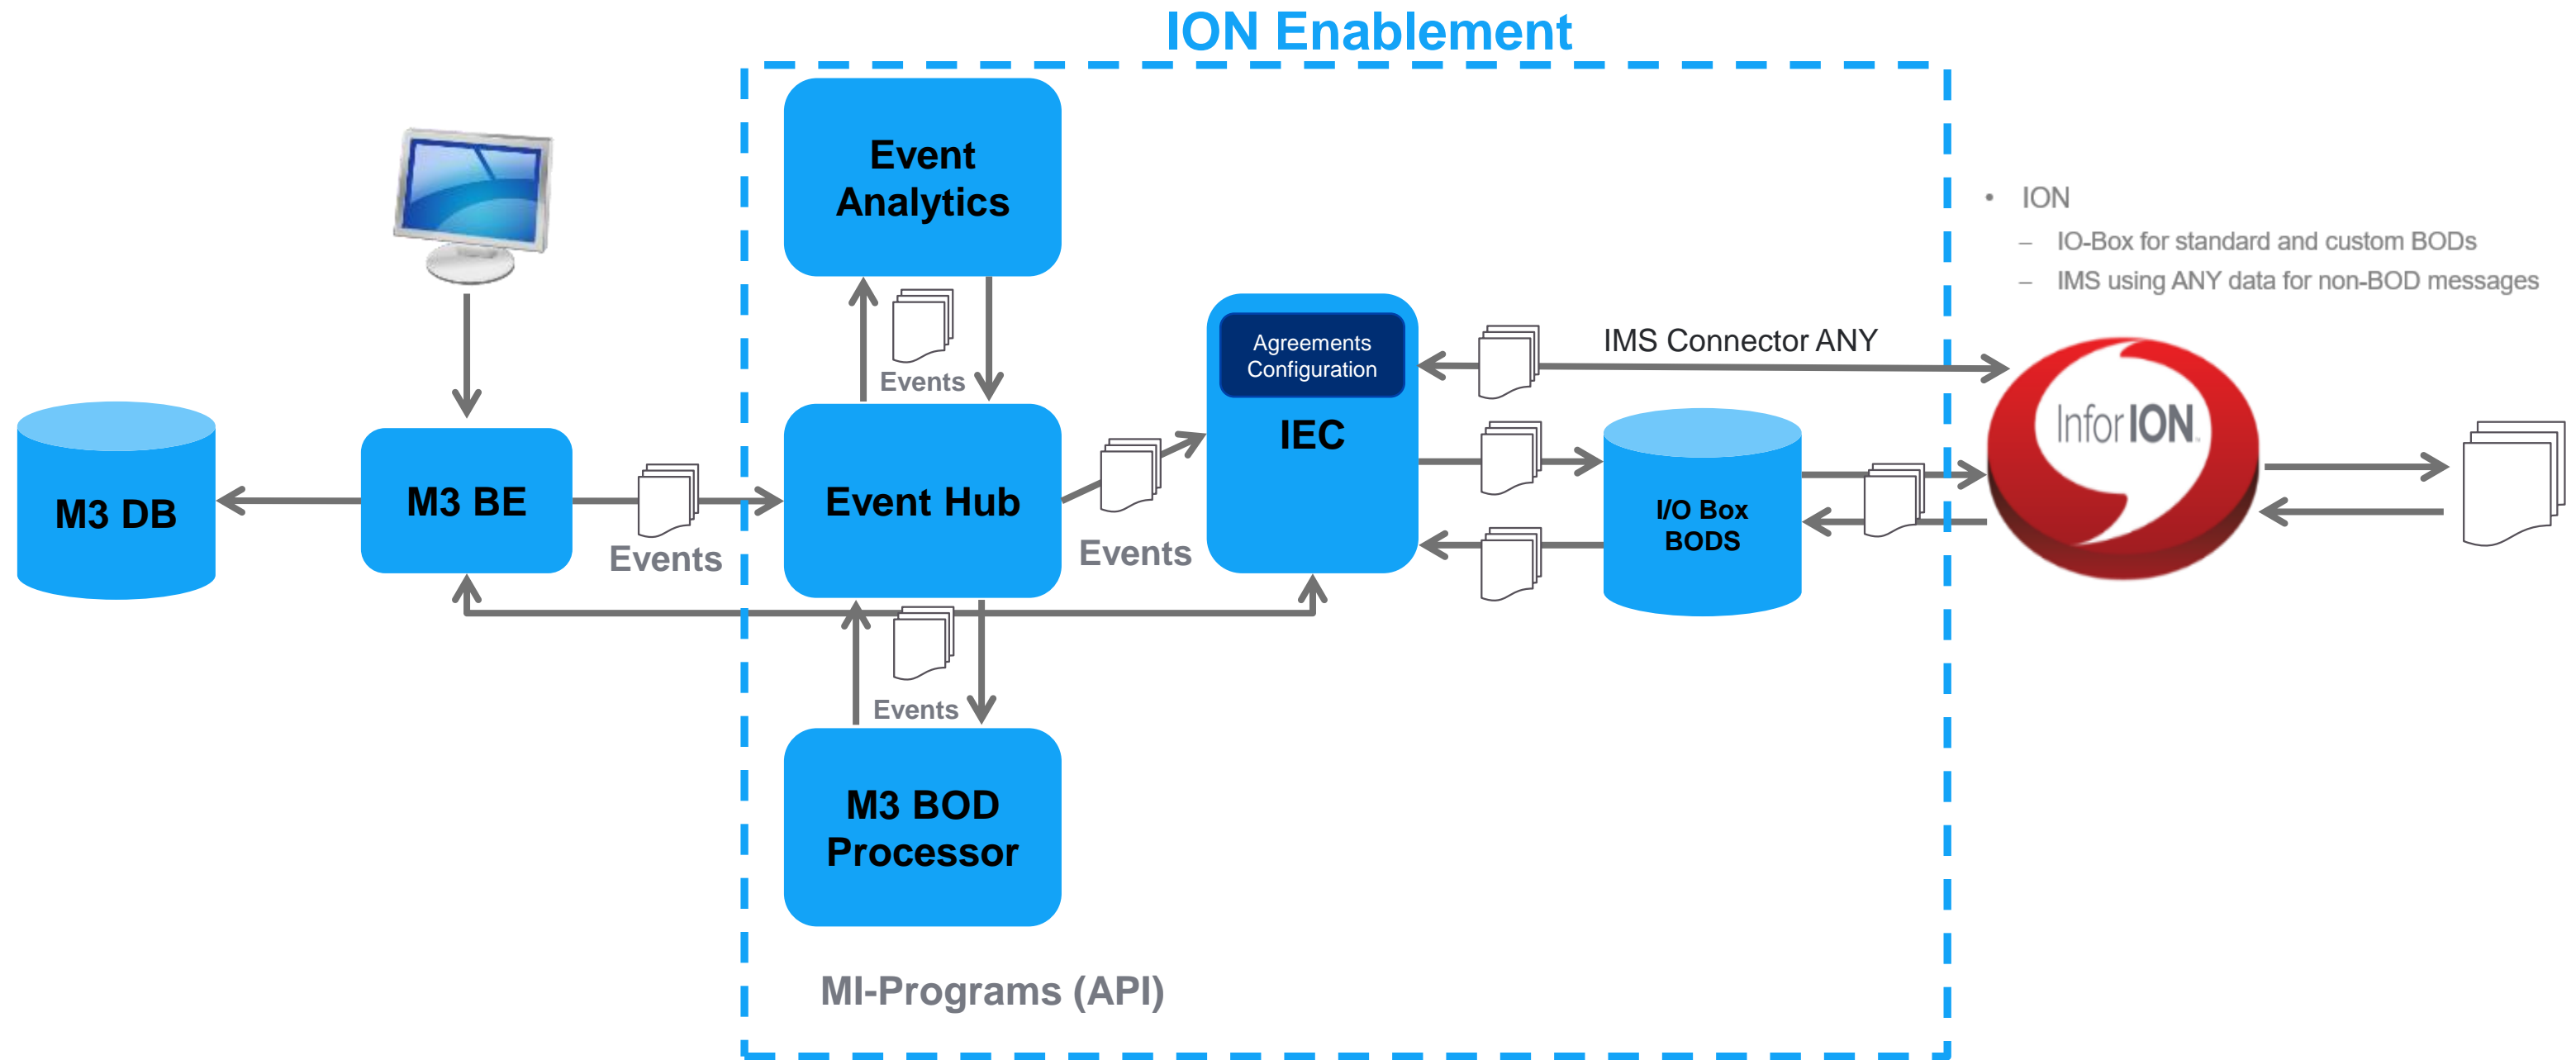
ION Enablement

Event Analytics

Events

M3 DB

M3 BE

Events

Event Hub

Events

Agreements Configuration

IEC

IMS Connector ANY

I/O Box BODS

Infor ION

Events

M3 BOD Processor

MI-Programs (API)

• ION
– IO-Box for standard and custom BODs
– IMS using ANY data for non-BOD messages